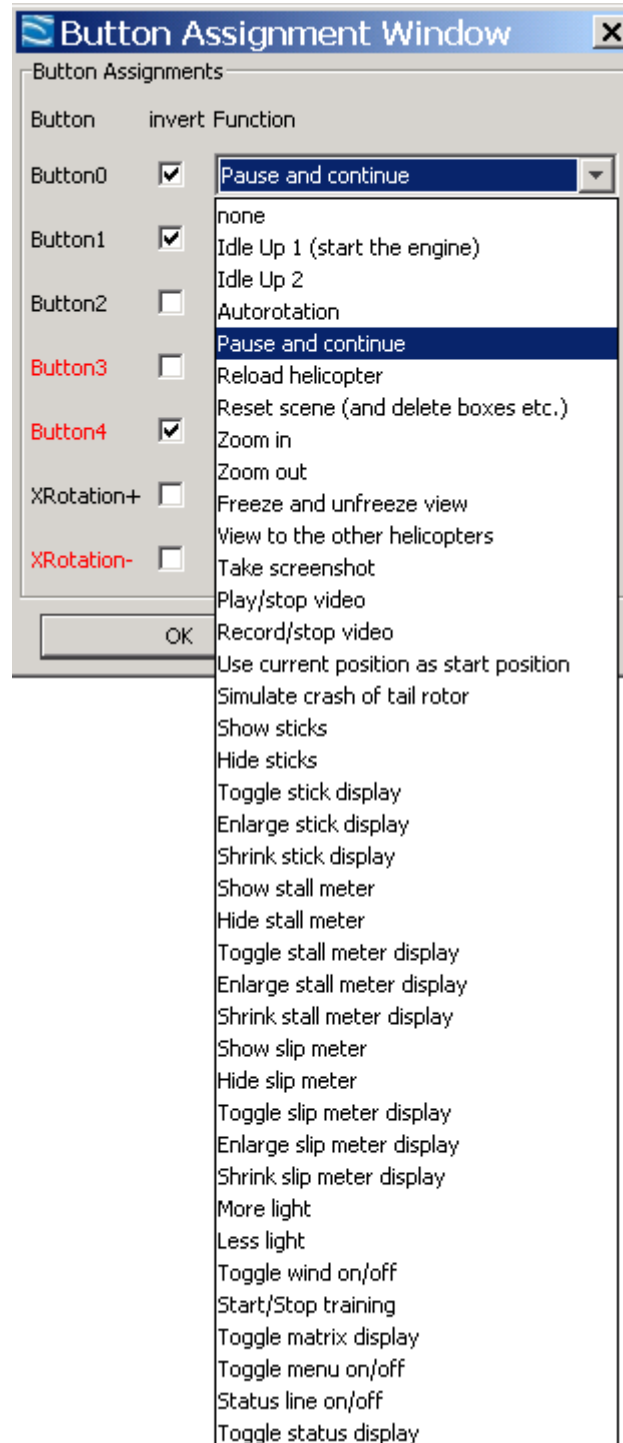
Button Assignment Window

X

Button Assignments

Button invert Function

Button0 Pause and continue

Button1

Button2

Button3

Button4

XRotation+

XRotation-

OK

none
Idle Up 1 (start the engine)
Idle Up 2
Autorotation
Pause and continue
Reload helicopter
Reset scene (and delete boxes etc.)
Zoom in
Zoom out
Freeze and unfreeze view
View to the other helicopters
Take screenshot
Play/stop video
Record/stop video
Use current position as start position
Simulate crash of tail rotor
Show sticks
Hide sticks
Toggle stick display
Enlarge stick display
Shrink stick display
Show stall meter
Hide stall meter
Toggle stall meter display
Enlarge stall meter display
Shrink stall meter display
Show slip meter
Hide slip meter
Toggle slip meter display
Enlarge slip meter display
Shrink slip meter display
More light
Less light
Toggle wind on/off
Start/Stop training
Toggle matrix display
Toggle menu on/off
Status line on/off
Toggle status display